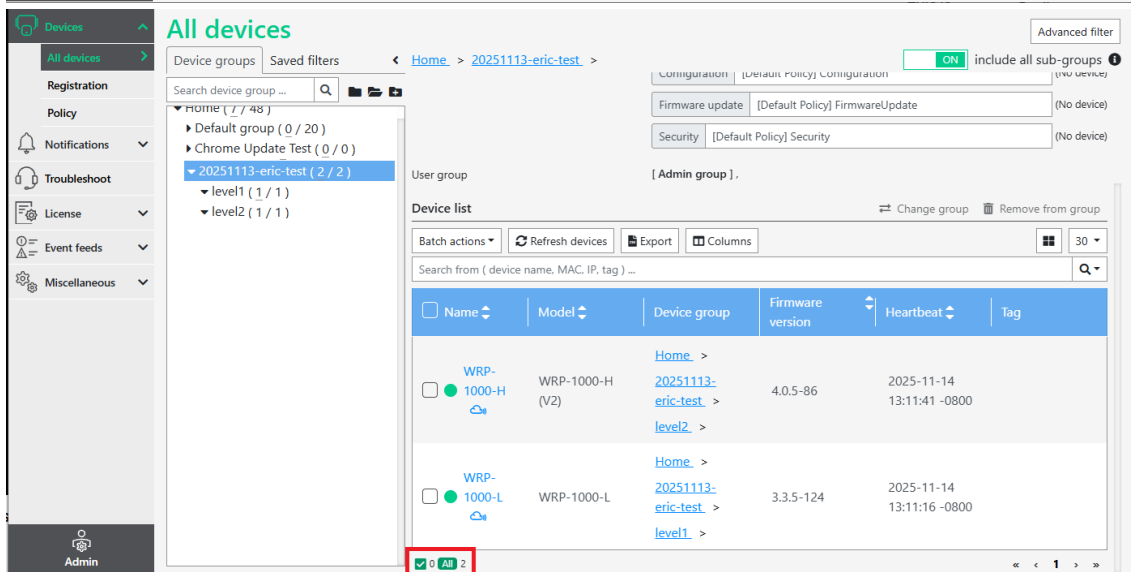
Devices
All devices
Registration
Policy
Notifications
Troubleshoot
License
Event feeds
Miscellaneous
Admin

All devices

Advanced filter

Device groups | Saved filters

Search device group ...

Home ( 7 / 48 )
Default group ( 0 / 20 )
Chrome Update Test ( 0 / 0 )
20251113-eric-test ( 2 / 2 )
level1 ( 1 / 1 )
level2 ( 1 / 1 )

Home > 20251113-eric-test >

ON include all sub-groups

Configuration | [Default Policy] Configuration | (No device)
Firmware update | [Default Policy] FirmwareUpdate | (No device)
Security | [Default Policy] Security | (No device)

User group [ Admin group ] ,

Device list

Change group Remove from group

Batch actions | Refresh devices | Export | Columns | 30

Search from ( device name, MAC, IP, tag ) ...

| Name | Model | Device group | Firmware version | Heartbeat | Tag |
|---|---|---|---|---|---|
| WRP-1000-H | WRP-1000-H (V2) | Home > 20251113-eric-test > level2 > | 4.0.5-86 | 2025-11-14 13:11:41 -0800 | |
| WRP-1000-L | WRP-1000-L | Home > 20251113-eric-test > level1 > | 3.3.5-124 | 2025-11-14 13:11:16 -0800 | |

0 All 2

« ‹ 1 › »